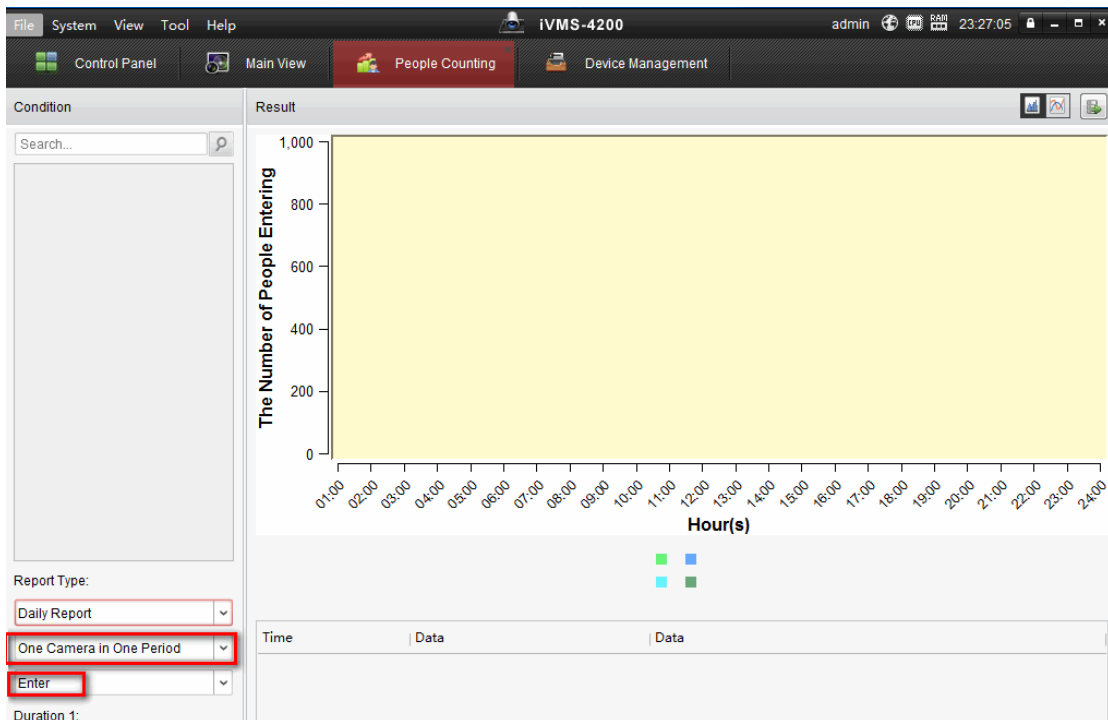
File System View Tool Help

iVMS-4200

admin 23:27:05

Control Panel
Main View
People Counting
Device Management

Condition

Search...

Report Type:

Daily Report

One Camera in One Period

Enter

Duration 1:

Result

1,000
800
600
400
200
0

The Number of People Entering

01:00 02:00 03:00 04:00 05:00 06:00 07:00 08:00 09:00 10:00 11:00 12:00 13:00 14:00 15:00 16:00 17:00 18:00 19:00 20:00 21:00 22:00 23:00 24:00

Hour(s)

| Time | Data | Data |
|---|---|---|